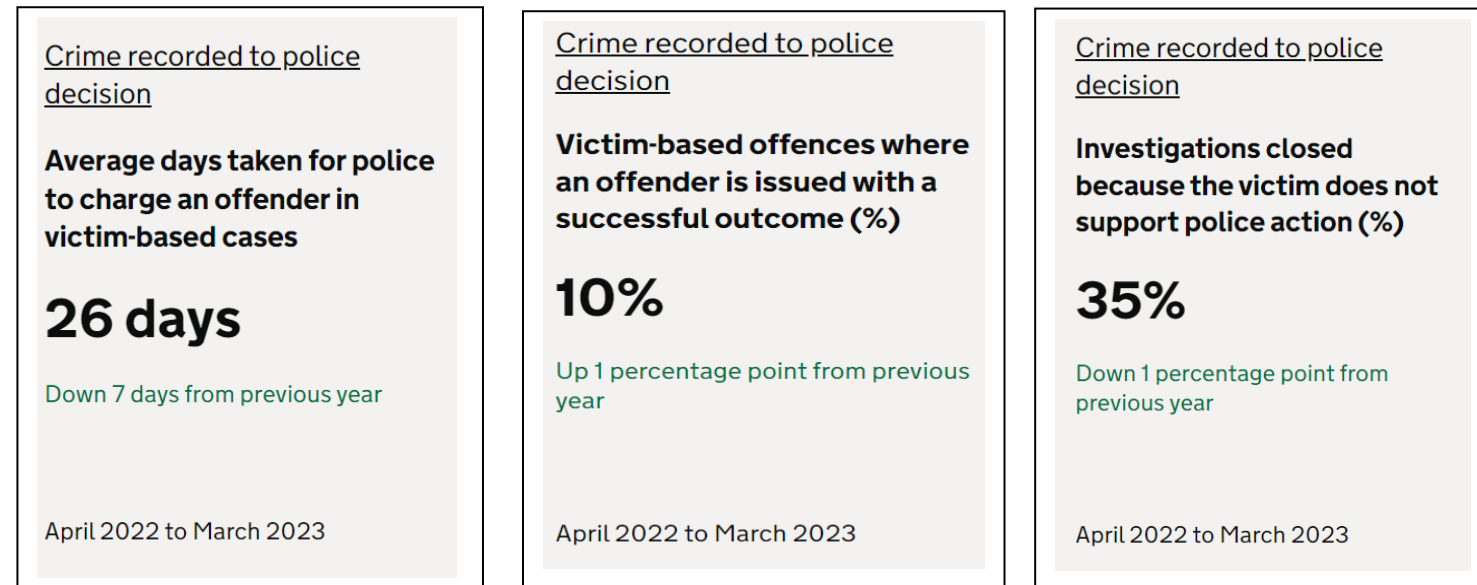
Crime recorded to police decision

Average days taken for police to charge an offender in victim-based cases

26 days

Down 7 days from previous year

April 2022 to March 2023

Crime recorded to police decision

Victim-based offences where an offender is issued with a successful outcome (%)

10%

Up 1 percentage point from previous year

April 2022 to March 2023

Crime recorded to police decision

Investigations closed because the victim does not support police action (%)

35%

Down 1 percentage point from previous year

April 2022 to March 2023